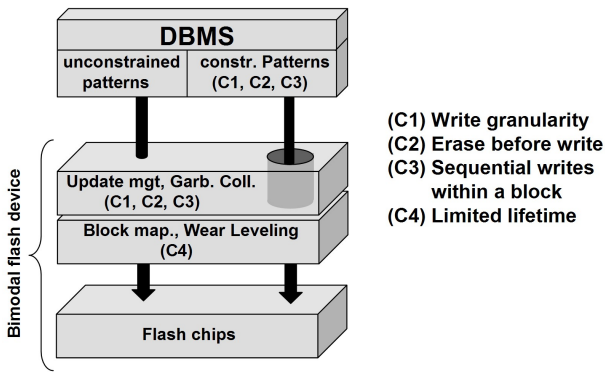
DBMS

unconstrained patterns

constr. Patterns (C1, C2, C3)

Bimodal flash device

Update mgt, Garb. Coll. (C1, C2, C3)

Block map., Wear Leveling (C4)

Flash chips

(C1) Write granularity
(C2) Erase before write
(C3) Sequential writes within a block
(C4) Limited lifetime